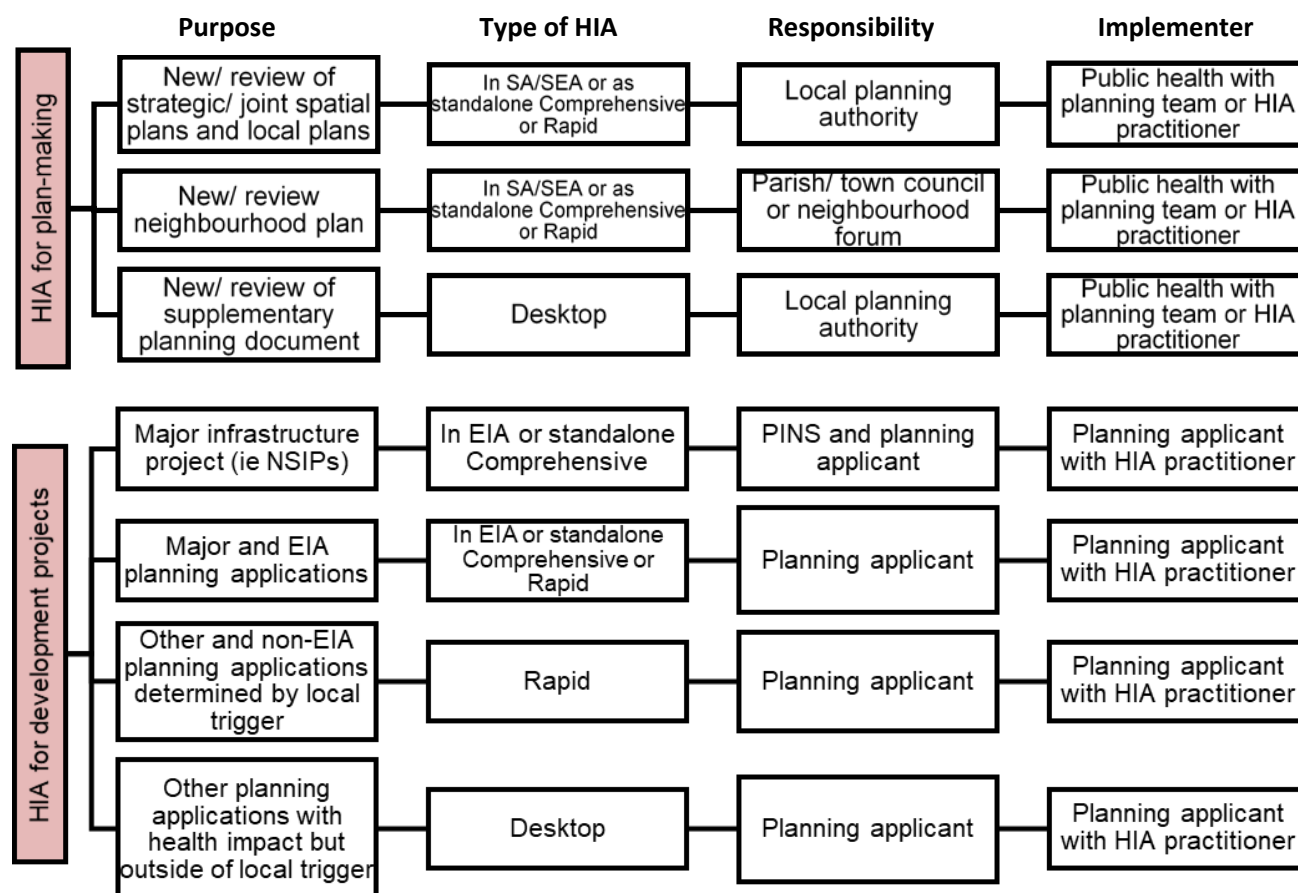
Purpose | Type of HIA | Responsibility | Implementer

HIA for plan-making

| Purpose | Type of HIA | Responsibility | Implementer |
|---|---|---|---|
| New/ review of strategic/ joint spatial plans and local plans | In SA/SEA or as standalone Comprehensive or Rapid | Local planning authority | Public health with planning team or HIA practitioner |
| New/ review neighbourhood plan | In SA/SEA or as standalone Comprehensive or Rapid | Parish/ town council or neighbourhood forum | Public health with planning team or HIA practitioner |
| New/ review of supplementary planning document | Desktop | Local planning authority | Public health with planning team or HIA practitioner |

HIA for development projects

| Purpose | Type of HIA | Responsibility | Implementer |
|---|---|---|---|
| Major infrastructure project (ie NSIPs) | In EIA or standalone Comprehensive | PINS and planning applicant | Planning applicant with HIA practitioner |
| Major and EIA planning applications | In EIA or standalone Comprehensive or Rapid | Planning applicant | Planning applicant with HIA practitioner |
| Other and non-EIA planning applications determined by local trigger | Rapid | Planning applicant | Planning applicant with HIA practitioner |
| Other planning applications with health impact but outside of local trigger | Desktop | Planning applicant | Planning applicant with HIA practitioner |